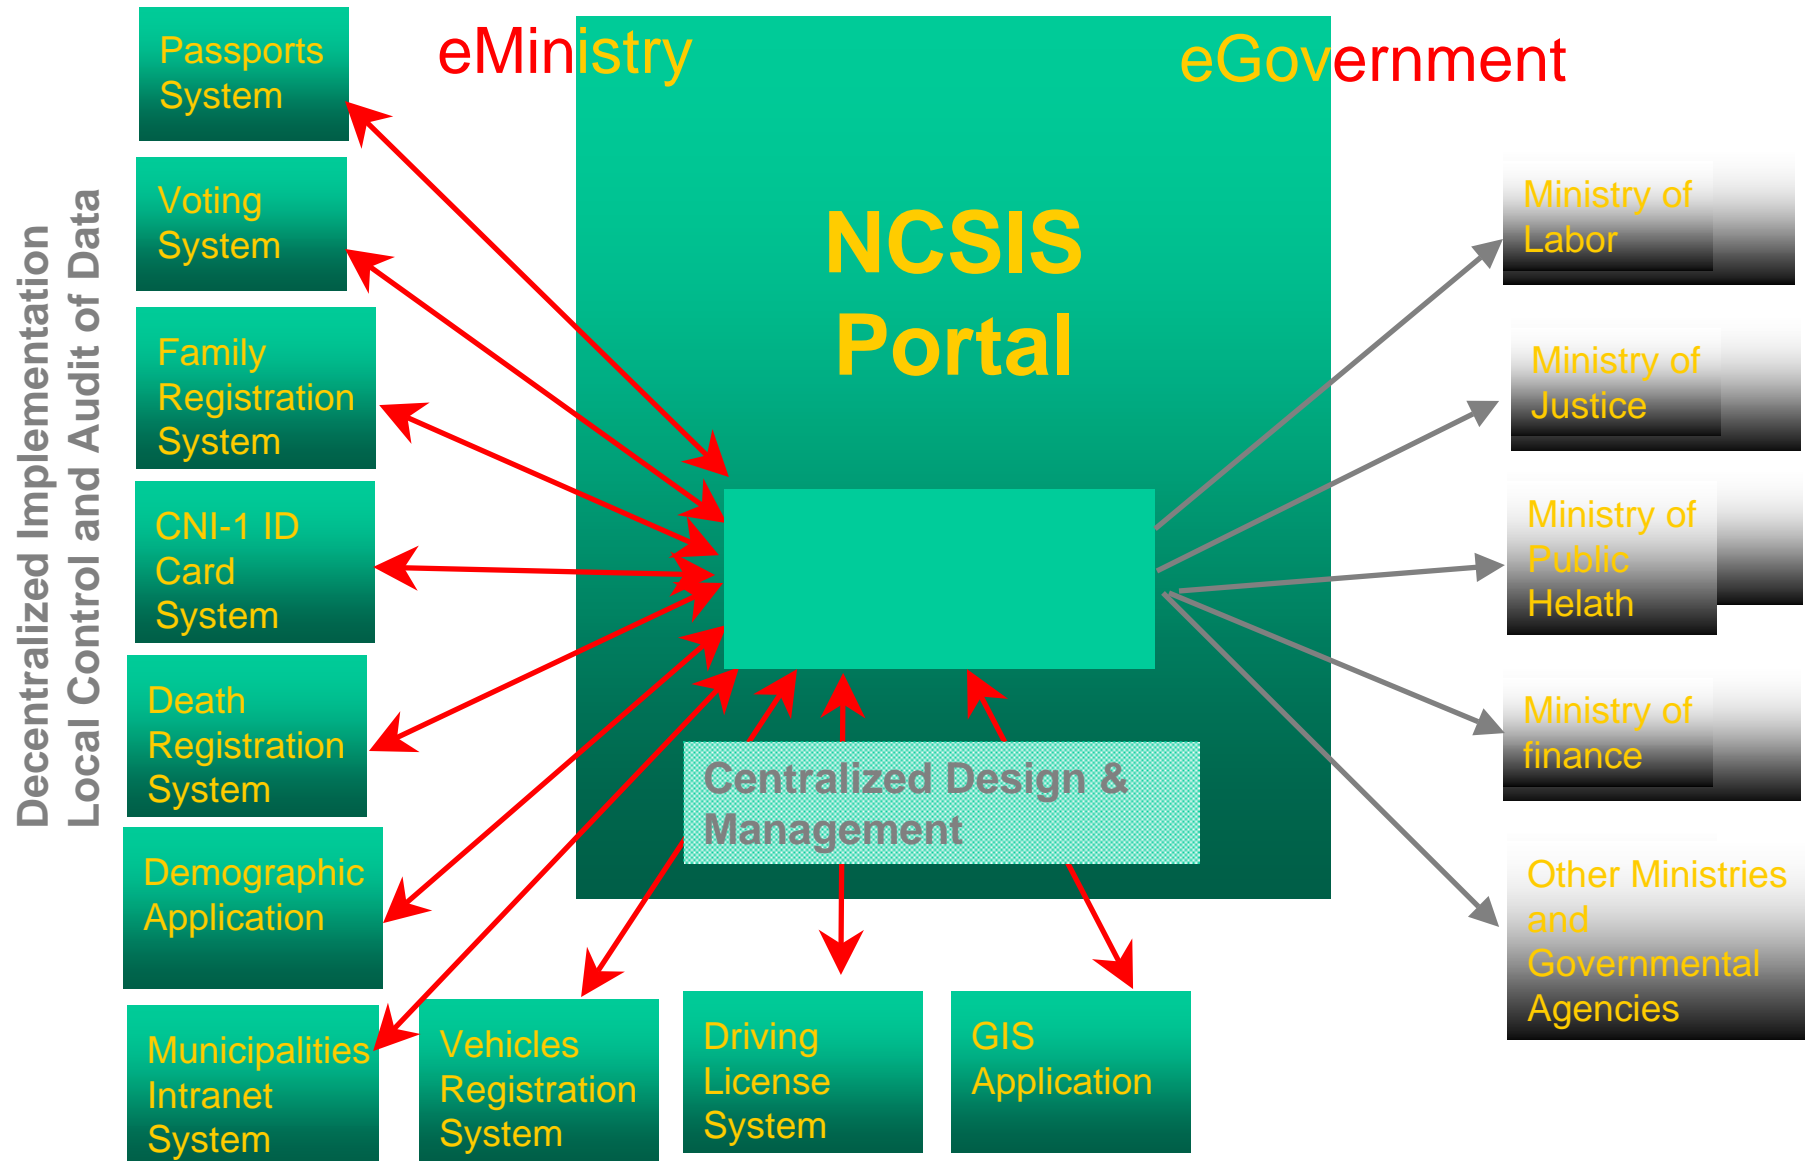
Decentralized Implementation
Local Control and Audit of Data

Passports System

Voting System

Family Registration System

CNI-1 ID Card System

Death Registration System

Demographic Application

Municipalities Intranet System

eMinistry

eGovernment

NCSIS Portal

Centralized Design & Management

Vehicles Registration System

Driving License System

GIS Application

Ministry of Labor

Ministry of Justice

Ministry of Public Helath

Ministry of finance

Other Ministries and Governmental Agencies